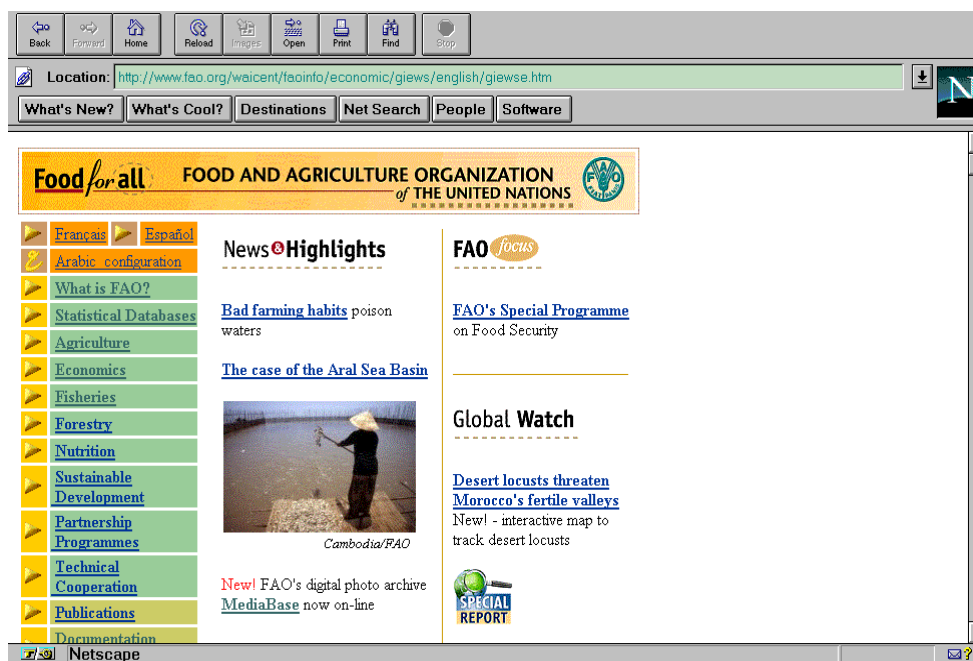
Back Forward Home Reload Images Open Print Find Stop

Location: http://www.fao.org/waicent/faoinfo/economic/giews/english/giewse.htm

What's New? What's Cool? Destinations Net Search People Software

Food for all FOOD AND AGRICULTURE ORGANIZATION of THE UNITED NATIONS

Français Español
Arabic configuration
What is FAO?
Statistical Databases
Agriculture
Economics
Fisheries
Forestry
Nutrition
Sustainable Development
Partnership Programmes
Technical Cooperation
Publications
Documentation

News & Highlights

Bad farming habits poison waters

The case of the Aral Sea Basin

Cambodia/FAO

New! FAO's digital photo archive MediaBase now on-line

FAO focus

FAO's Special Programme on Food Security

Global Watch

Desert locusts threaten Morocco's fertile valleys
New! - interactive map to track desert locusts

SPECIAL REPORT

Netscape